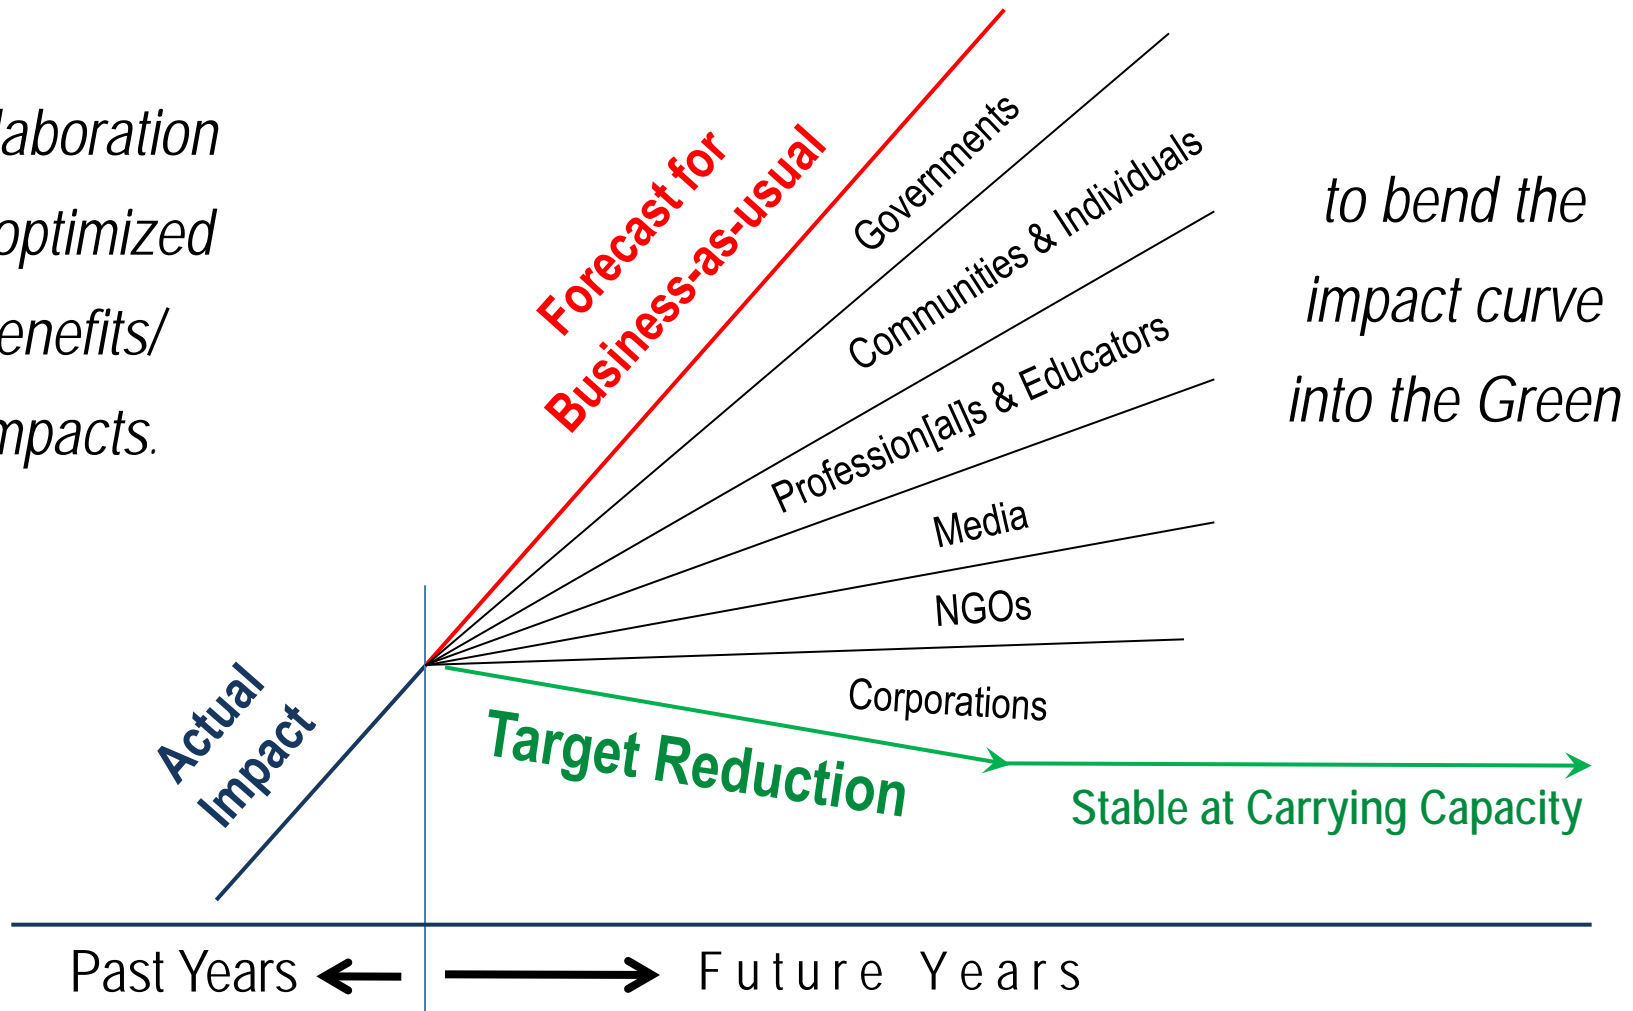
laboration
optimized
enefits/
mpacts.

Forecast for Business-as-usual

Governments

Communities & Individuals

Profession[al]s & Educators

Media

NGOs

Corporations

to bend the impact curve into the Green

Actual Impact

Target Reduction

Stable at Carrying Capacity

Past Years

Future Years